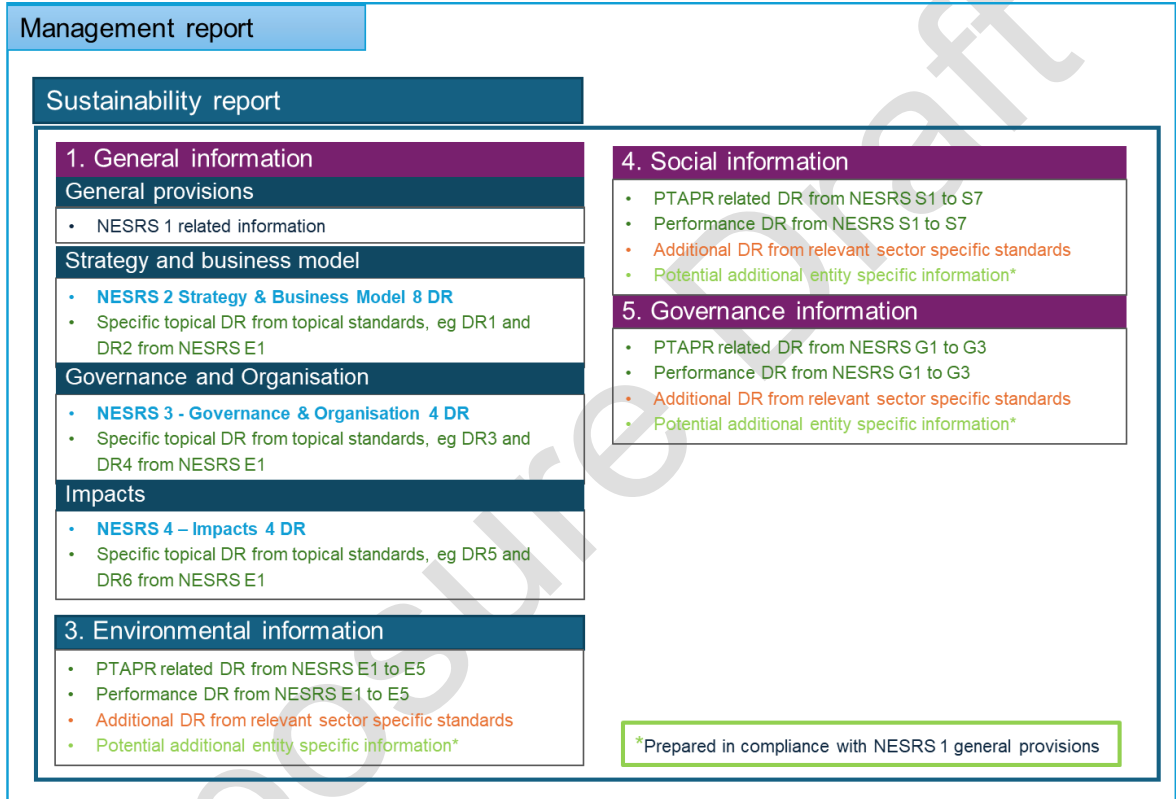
Management report

Sustainability report

1. General information

General provisions

- NESRS 1 related information

Strategy and business model

- NESRS 2 Strategy & Business Model 8 DR
- Specific topical DR from topical standards, eg DR1 and DR2 from NESRS E1

Governance and Organisation

- NESRS 3 - Governance & Organisation 4 DR
- Specific topical DR from topical standards, eg DR3 and DR4 from NESRS E1

Impacts

- NESRS 4 – Impacts 4 DR
- Specific topical DR from topical standards, eg DR5 and DR6 from NESRS E1

3. Environmental information

- PTAPR related DR from NESRS E1 to E5
- Performance DR from NESRS E1 to E5
- Additional DR from relevant sector specific standards
- Potential additional entity specific information*

4. Social information

- PTAPR related DR from NESRS S1 to S7
- Performance DR from NESRS S1 to S7
- Additional DR from relevant sector specific standards
- Potential additional entity specific information*

5. Governance information

- PTAPR related DR from NESRS G1 to G3
- Performance DR from NESRS G1 to G3
- Additional DR from relevant sector specific standards
- Potential additional entity specific information*

*Prepared in compliance with NESRS 1 general provisions

Exposure Draft